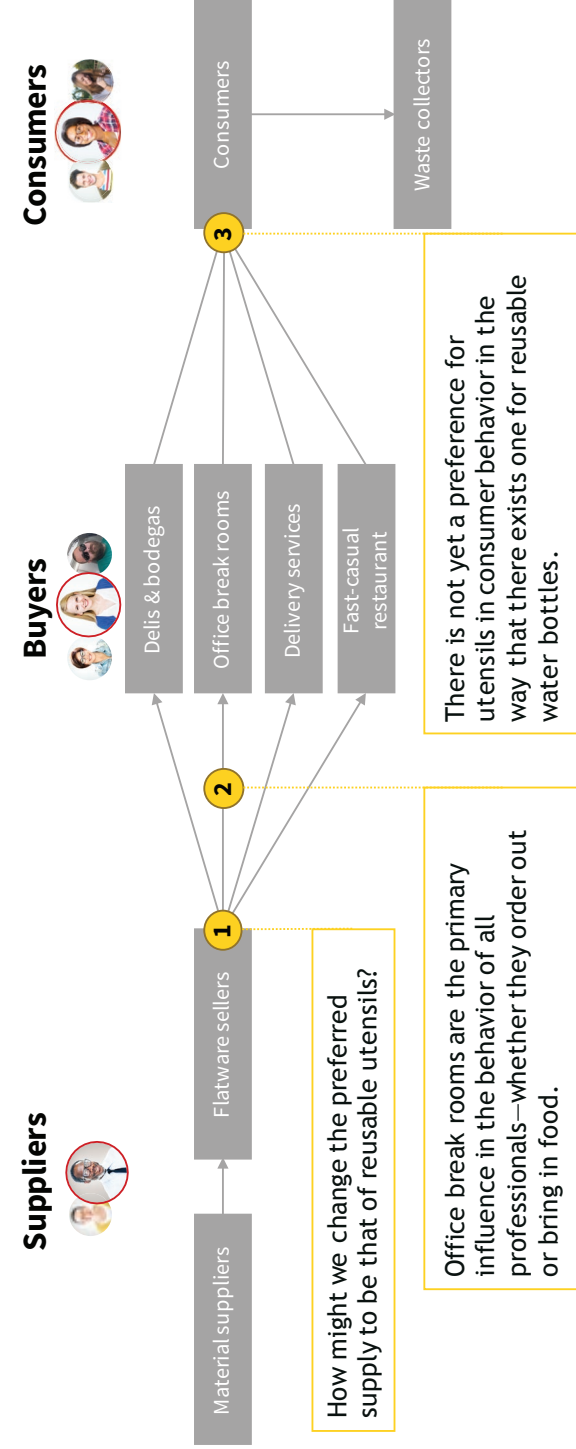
Suppliers

Material suppliers

Flatware sellers

1

How might we change the preferred supply to be that of reusable utensils?

2

Office break rooms are the primary influence in the behavior of all professionals—whether they order out or bring in food.

Buyers

Delis & bodegas

Office break rooms

Delivery services

Fast-casual restaurant

3

There is not yet a preference for utensils in consumer behavior in the way that there exists one for reusable water bottles.

Consumers

Consumers

Waste collectors